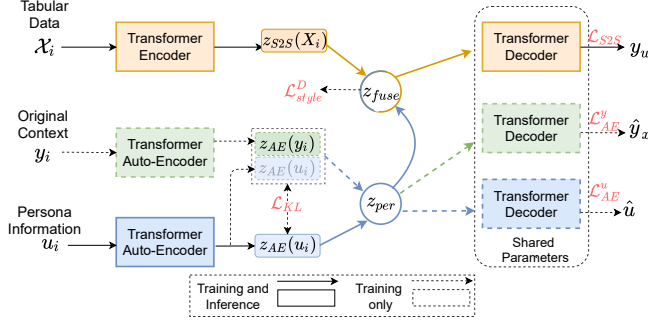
Tabular Data

$\mathcal{X}_i$

Transformer Encoder

$z_{S2S}(X_i)$

$z_{fuse}$

$\mathcal{L}^{D}_{style}$

Transformer Decoder

$\mathcal{L}_{S2S}$

$y_u$

Original Context

$y_i$

Transformer Auto-Encoder

$z_{AE}(y_i)$

$z_{AE}(u_i)$

Transformer Decoder

$\mathcal{L}^{y}_{AE}$

$\hat{y}_x$

$\mathcal{L}_{KL}$

$z_{per}$

Persona Information

$u_i$

Transformer Auto-Encoder

$z_{AE}(u_i)$

Transformer Decoder

$\mathcal{L}^{u}_{AE}$

$\hat{u}$

Shared Parameters

Training and Inference

Training only